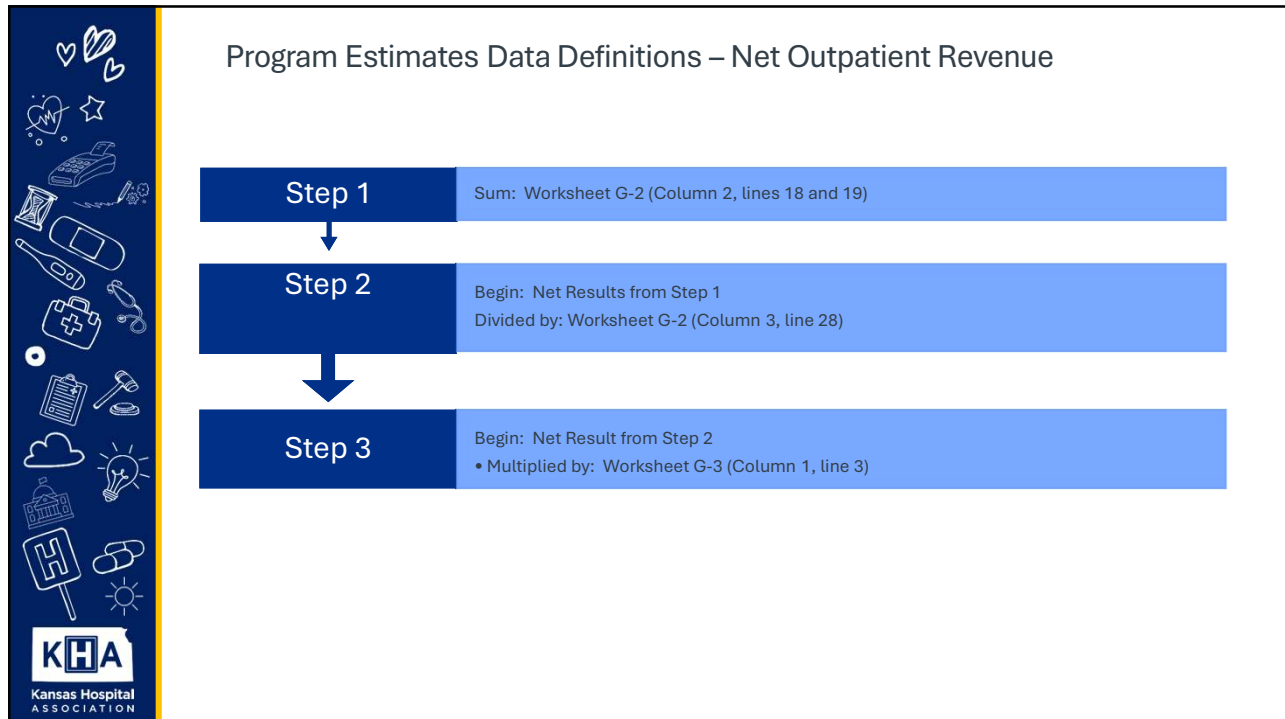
Program Estimates Data Definitions – Net Outpatient Revenue

Step 1

Sum: Worksheet G-2 (Column 2, lines 18 and 19)

Step 2

Begin: Net Results from Step 1
Divided by: Worksheet G-2 (Column 3, line 28)

Step 3

Begin: Net Result from Step 2
• Multiplied by: Worksheet G-3 (Column 1, line 3)

KHA
Kansas Hospital
ASSOCIATION